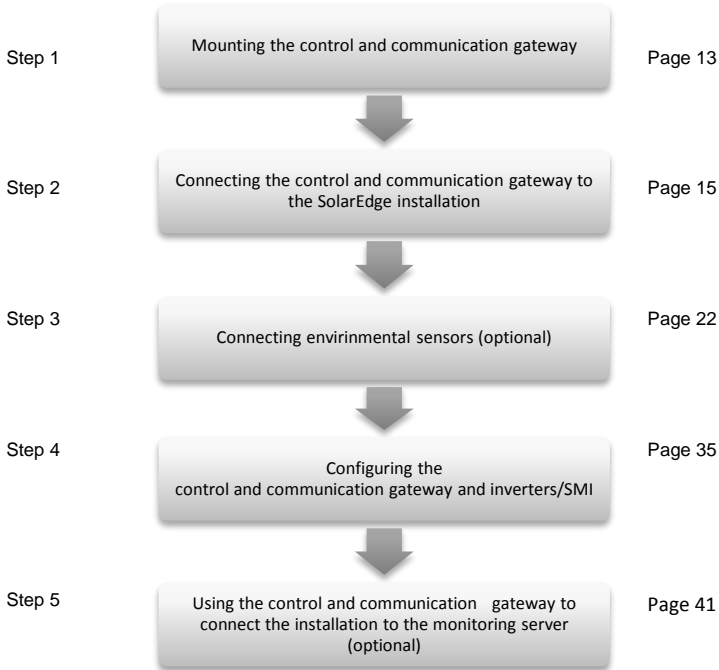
Step 1

Mounting the control and communication gateway

Page 13

Step 2

Connecting the control and communication gateway to the SolarEdge installation

Page 15

Step 3

Connecting envirinmental sensors (optional)

Page 22

Step 4

Configuring the control and communication gateway and inverters/SMI

Page 35

Step 5

Using the control and communication gateway to connect the installation to the monitoring server (optional)

Page 41